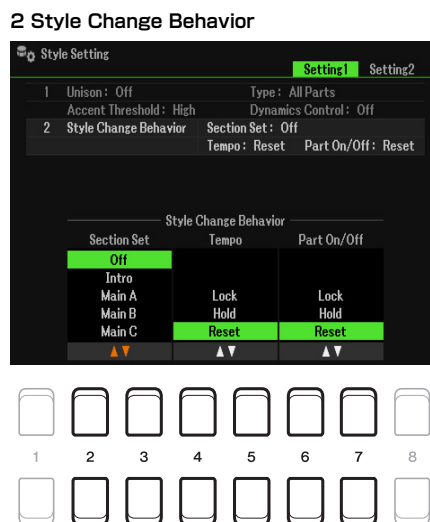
2 Style Change Behavior

Style Setting

Setting1 Setting2

1 Unison: Off Type: All Parts
Accent Threshold: High Dynamics Control: Off
2 Style Change Behavior Section Set: Off
Tempo: Reset Part On/Off: Reset

Style Change Behavior

| Section Set | Tempo | Part On/Off |
|---|---|---|
| Off | | |
| Intro | | |
| Main A | Lock | Lock |
| Main B | Hold | Hold |
| Main C | Reset | Reset |
| ▲▼ | ▲▼ | ▲▼ |

1 2 3 4 5 6 7 8